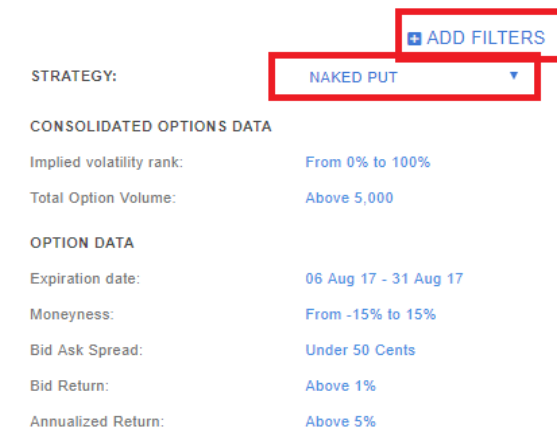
ADD FILTERS

STRATEGY: NAKED PUT

CONSOLIDATED OPTIONS DATA

Implied volatility rank: From 0% to 100%

Total Option Volume: Above 5,000

OPTION DATA

Expiration date: 06 Aug 17 - 31 Aug 17

Moneyness: From -15% to 15%

Bid Ask Spread: Under 50 Cents

Bid Return: Above 1%

Annualized Return: Above 5%